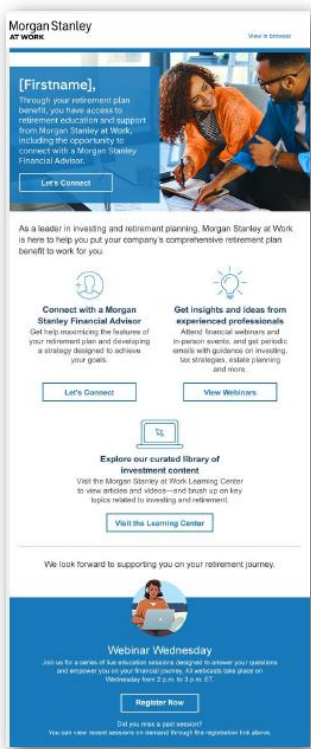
Morgan Stanley
AT WORK

View in browser

[Firstname],

Through your retirement plan benefit, you have access to retirement education and support from Morgan Stanley at Work, including the opportunity to connect with a Morgan Stanley Financial Advisor.

Let's Connect

As a leader in investing and retirement planning, Morgan Stanley at Work is here to help you put your company's comprehensive retirement plan benefit to work for you.

Connect with a Morgan Stanley Financial Advisor

Get help maximizing the features of your retirement plan and developing a strategy designed to achieve your goals.

Let's Connect

Get insights and ideas from experienced professionals

Attend financial webinars and in-person events, and get periodic emails with guidance on investing, tax strategies, estate planning and more.

View Webinars

Explore our curated library of investment content

Visit the Morgan Stanley at Work Learning Center to view articles and videos—and brush up on key topics related to investing and retirement.

Visit the Learning Center

We look forward to supporting you on your retirement journey.

Webinar Wednesday

Join us for a series of live education sessions designed to answer your questions and empower you on your financial journey. All webcasts take place on Wednesday from 2 p.m. to 3 p.m. ET.

Register Now

Did you miss a past session?
You can view recent sessions on demand through the registration link above.